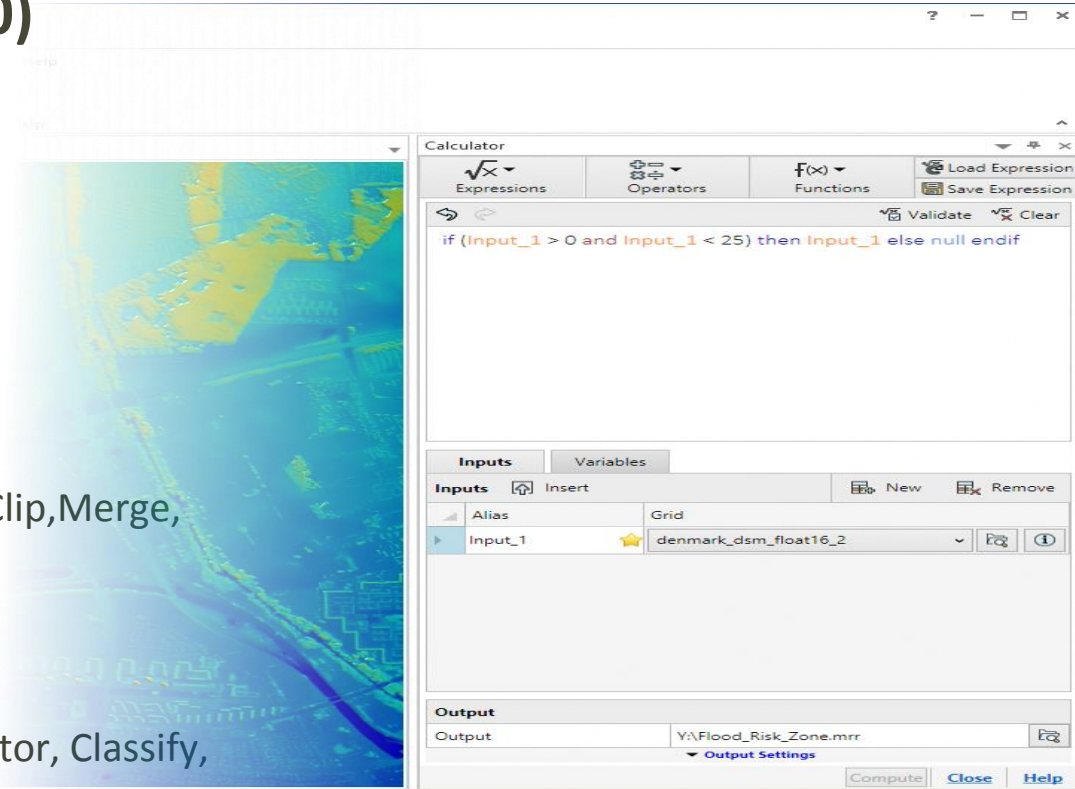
0)

? — □ ×

Calculator

Expressions Operators Functions Load Expression Save Expression

Validate Clear

if (Input_1 > 0 and Input_1 < 25) then Input_1 else null endif

Inputs Variables

Inputs Insert New Remove

| Alias | Grid |
|---|---|
| Input_1 | denmark_dsm_float16_2 |

Output

Output Y:\Flood_Risk_Zone.mrr

Output Settings

Compute Close Help

Clip,Merge,

tor, Classify,